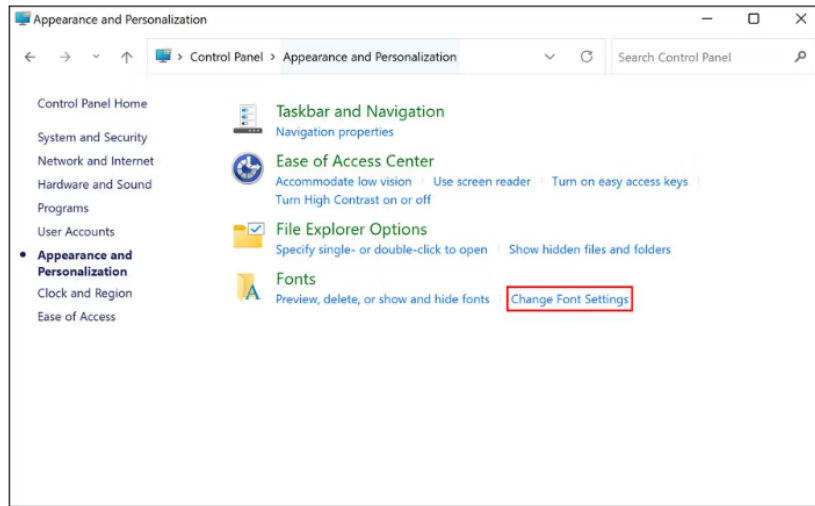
Appearance and Personalization

Control Panel > Appearance and Personalization

Search Control Panel

Control Panel Home

System and Security

Network and Internet

Hardware and Sound

Programs

User Accounts

Appearance and Personalization

Clock and Region

Ease of Access

Taskbar and Navigation

Navigation properties

Ease of Access Center

Accommodate low vision | Use screen reader | Turn on easy access keys | Turn High Contrast on or off

File Explorer Options

Specify single- or double-click to open | Show hidden files and folders

Fonts

Preview, delete, or show and hide fonts | Change Font Settings